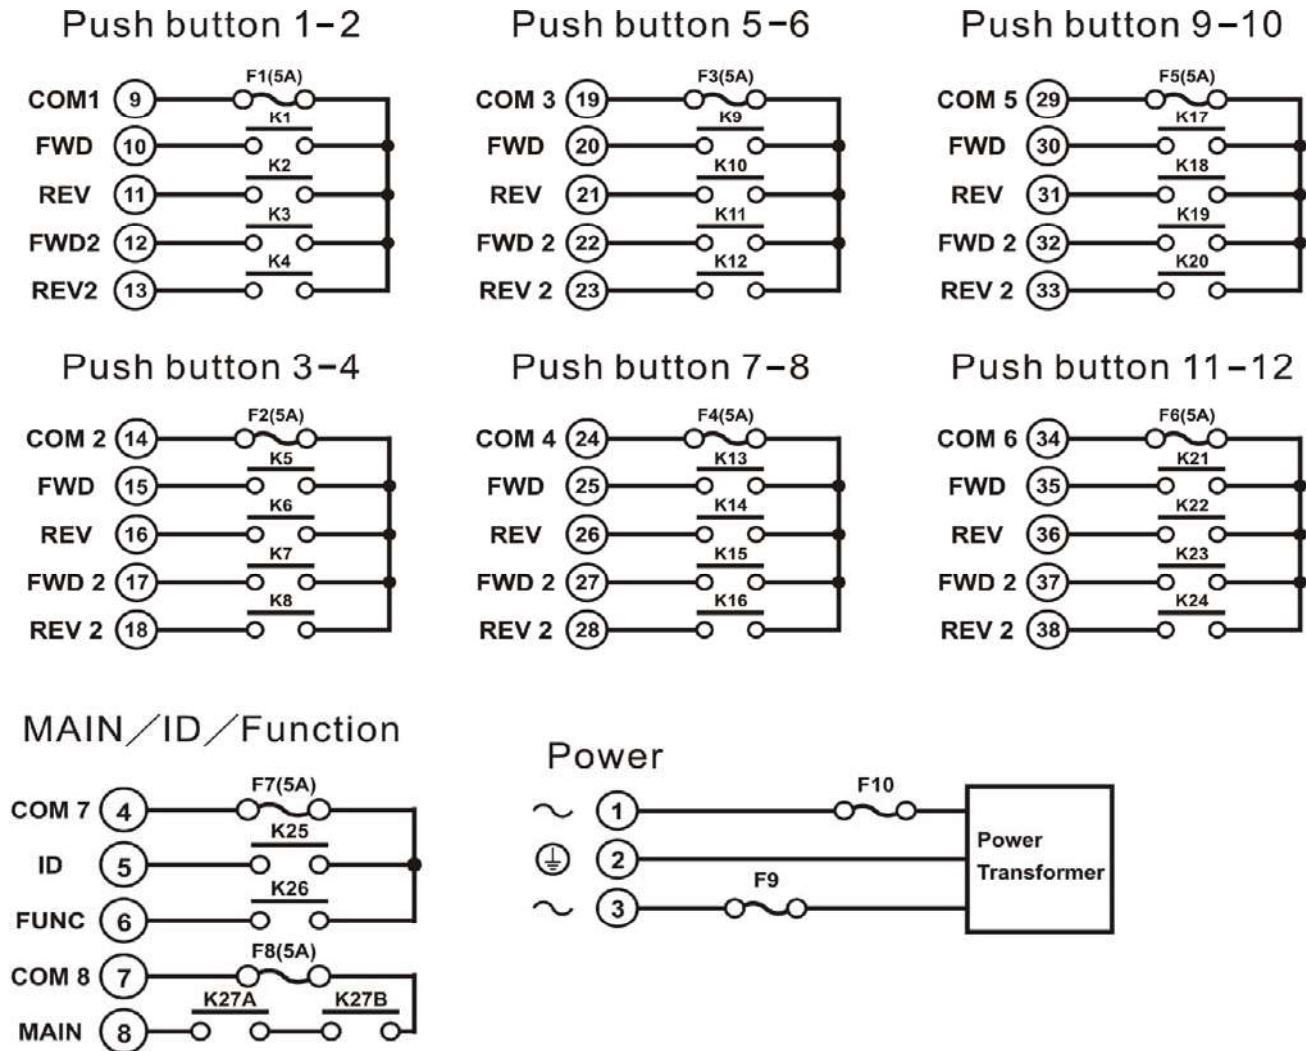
Push button 1-2

COM1 9 F1(5A)
FWD 10 K1
REV 11 K2
FWD2 12 K3
REV2 13 K4

Push button 5-6

COM 3 19 F3(5A)
FWD 20 K9
REV 21 K10
FWD 2 22 K11
REV 2 23 K12

Push button 9-10

COM 5 29 F5(5A)
FWD 30 K17
REV 31 K18
FWD 2 32 K19
REV 2 33 K20

Push button 3-4

COM 2 14 F2(5A)
FWD 15 K5
REV 16 K6
FWD 2 17 K7
REV 2 18 K8

Push button 7-8

COM 4 24 F4(5A)
FWD 25 K13
REV 26 K14
FWD 2 27 K15
REV 2 28 K16

Push button 11-12

COM 6 34 F6(5A)
FWD 35 K21
REV 36 K22
FWD 2 37 K23
REV 2 38 K24

MAIN／ID／Function

COM 7 4 F7(5A)
ID 5 K25
FUNC 6 K26
COM 8 7 F8(5A)
MAIN 8 K27A K27B

Power

~ 1 F10
2
~ 3 F9
Power Transformer